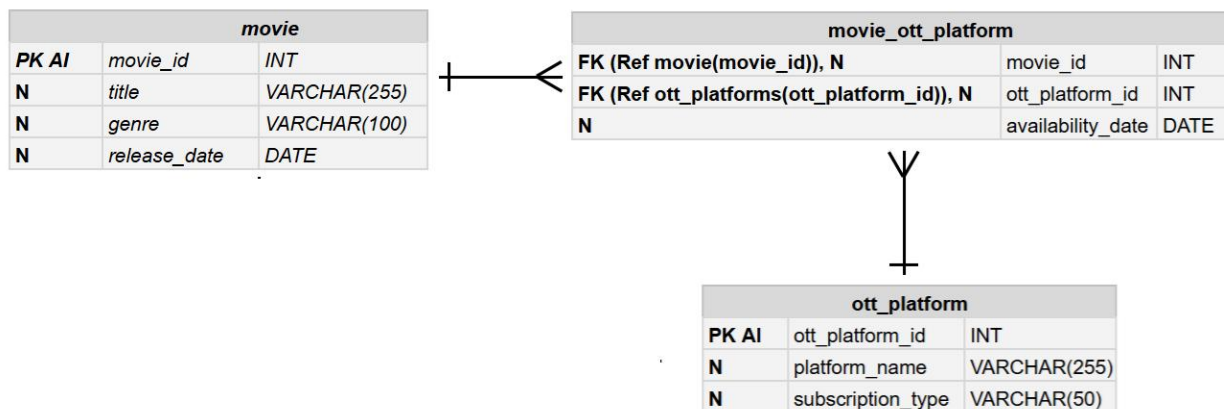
| movie | | |
|---|---|---|
| PK AI | movie_id | INT |
| N | title | VARCHAR(255) |
| N | genre | VARCHAR(100) |
| N | release_date | DATE |

| movie_ott_platform | | |
|---|---|---|
| FK (Ref movie(movie_id)), N | movie_id | INT |
| FK (Ref ott_platforms(ott_platform_id)), N | ott_platform_id | INT |
| N | availability_date | DATE |

| ott_platform | | |
|---|---|---|
| PK AI | ott_platform_id | INT |
| N | platform_name | VARCHAR(255) |
| N | subscription_type | VARCHAR(50) |